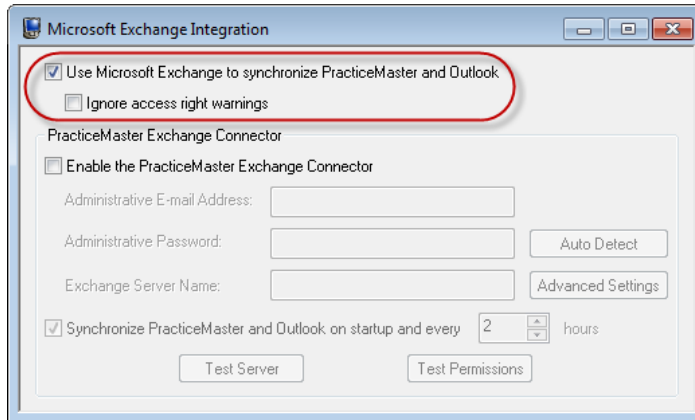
Microsoft Exchange Integration

Use Microsoft Exchange to synchronize PracticeMaster and Outlook

Ignore access right warnings

PracticeMaster Exchange Connector

Enable the PracticeMaster Exchange Connector

Administrative E-mail Address:

Administrative Password:

Auto Detect

Exchange Server Name:

Advanced Settings

Synchronize PracticeMaster and Outlook on startup and every 2 hours

Test Server

Test Permissions